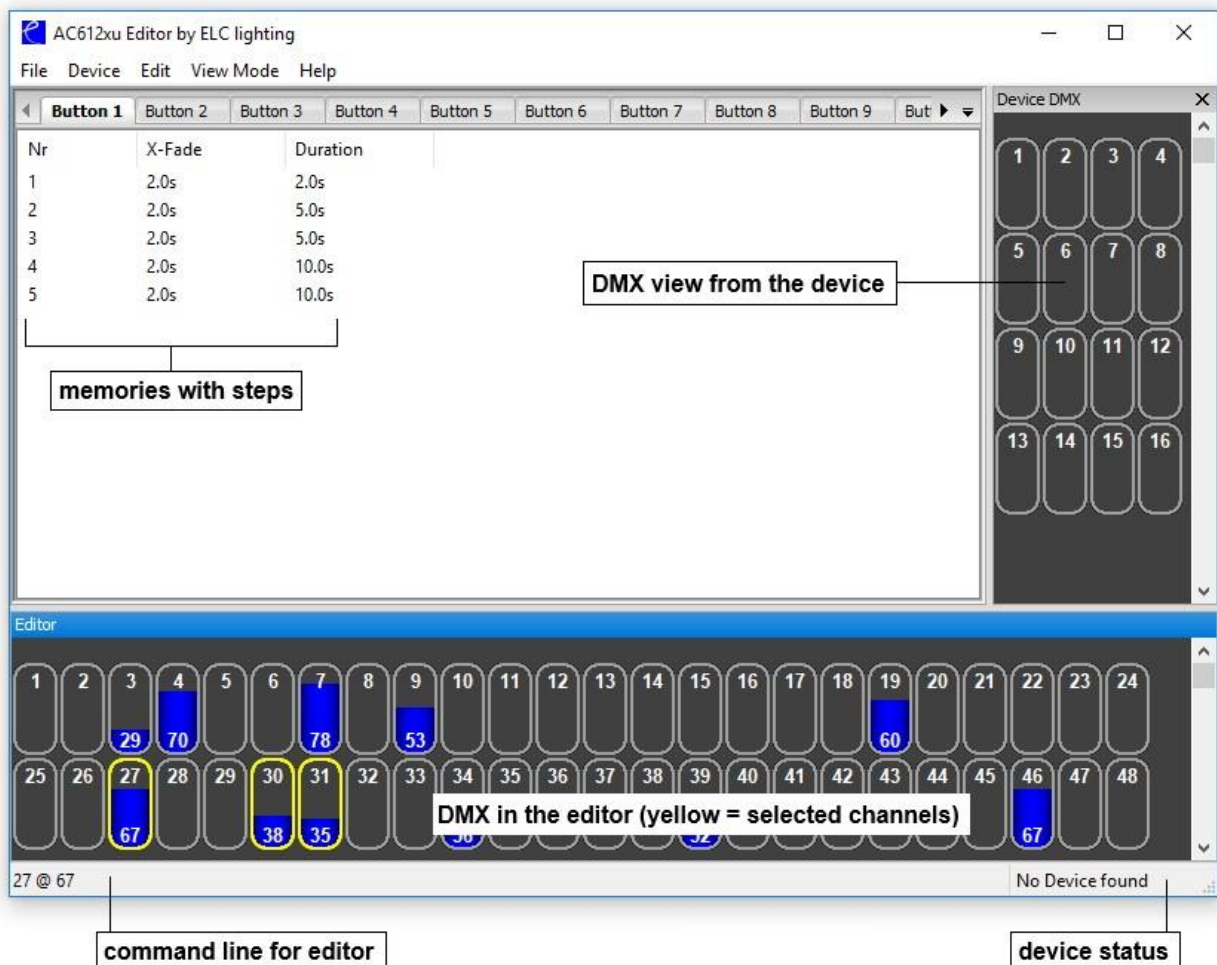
AC612xu Editor by ELC lighting

File Device Edit View Mode Help

Button 1 | Button 2 | Button 3 | Button 4 | Button 5 | Button 6 | Button 7 | Button 8 | Button 9 | But

| Nr | X-Fade | Duration |
|---|---|---|
| 1 | 2.0s | 2.0s |
| 2 | 2.0s | 5.0s |
| 3 | 2.0s | 5.0s |
| 4 | 2.0s | 10.0s |
| 5 | 2.0s | 10.0s |

memories with steps

DMX view from the device

Device DMX

1 2 3 4
5 6 7 8
9 10 11 12
13 14 15 16

Editor

1 2 3 4 5 6 7 8 9 10 11 12 13 14 15 16 17 18 19 20 21 22 23 24
29 70 78 53 60

25 26 27 28 29 30 31 32 33 34 35 36 37 38 39 40 41 42 43 44 45 46 47 48
67 38 35 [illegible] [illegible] 67

DMX in the editor (yellow = selected channels)

27 @ 67

No Device found

command line for editor

device status